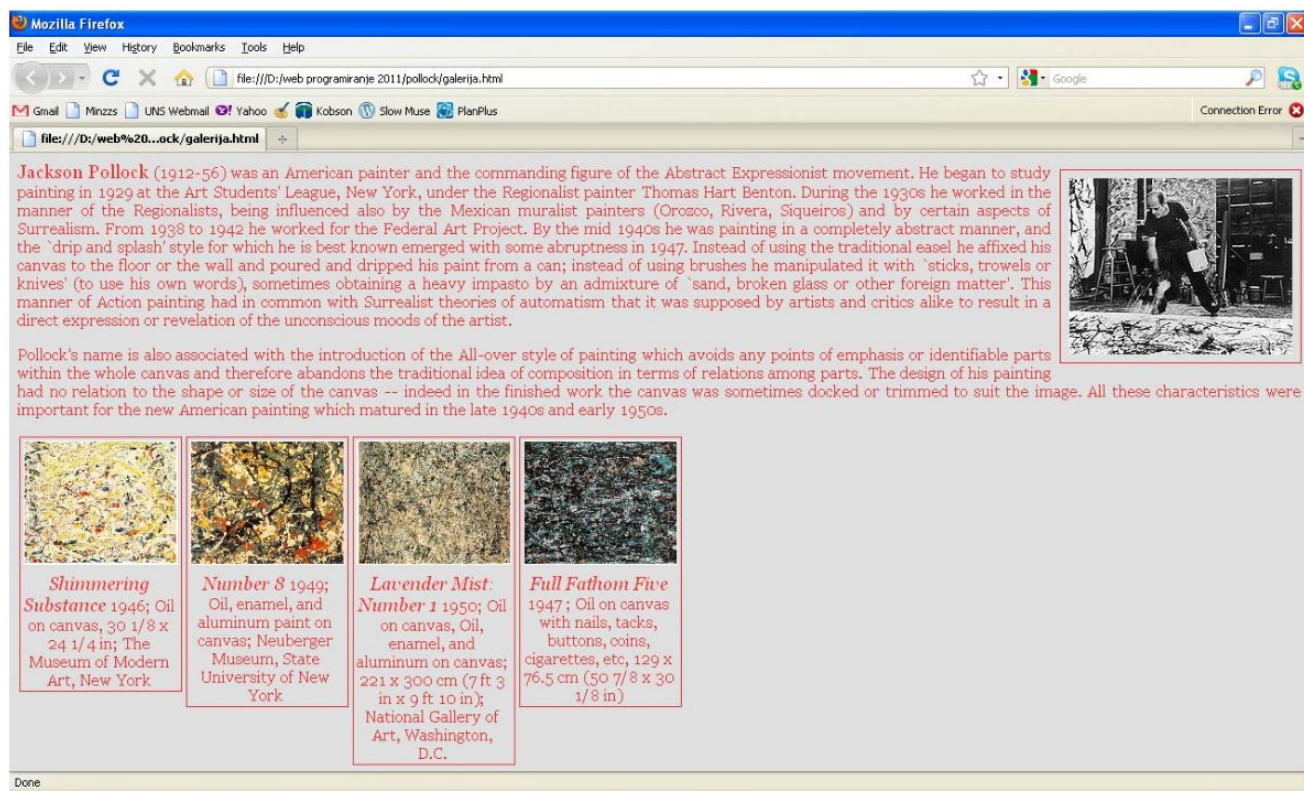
Mozilla Firefox

File Edit View History Bookmarks Tools Help

file:///D:/web programiranje 2011/pollock/galerija.html

Google

Gmail Minzzs UNS Webmail Yahoo Kobson Slow Muse PlanPlus

Connection Error

file:///D:/web%20...ock/galerija.html

Jackson Pollock (1912-56) was an American painter and the commanding figure of the Abstract Expressionist movement. He began to study painting in 1929 at the Art Students' League, New York, under the Regionalist painter Thomas Hart Benton. During the 1930s he worked in the manner of the Regionalists, being influenced also by the Mexican muralist painters (Orozco, Rivera, Siqueiros) and by certain aspects of Surrealism. From 1938 to 1942 he worked for the Federal Art Project. By the mid 1940s he was painting in a completely abstract manner, and the `drip and splash' style for which he is best known emerged with some abruptness in 1947. Instead of using the traditional easel he affixed his canvas to the floor or the wall and poured and dripped his paint from a can; instead of using brushes he manipulated it with `sticks, trowels or knives' (to use his own words), sometimes obtaining a heavy impasto by an admixture of `sand, broken glass or other foreign matter'. This manner of Action painting had in common with Surrealist theories of automatism that it was supposed by artists and critics alike to result in a direct expression or revelation of the unconscious moods of the artist.

Pollock's name is also associated with the introduction of the All-over style of painting which avoids any points of emphasis or identifiable parts within the whole canvas and therefore abandons the traditional idea of composition in terms of relations among parts. The design of his painting had no relation to the shape or size of the canvas -- indeed in the finished work the canvas was sometimes docked or trimmed to suit the image. All these characteristics were important for the new American painting which matured in the late 1940s and early 1950s.

Shimmering Substance 1946; Oil on canvas, 30 1/8 x 24 1/4 in; The Museum of Modern Art, New York

Number 8 1949; Oil, enamel, and aluminum paint on canvas; Neuberger Museum, State University of New York

Lavender Mist: Number 1 1950; Oil on canvas, Oil, enamel, and aluminum on canvas; 221 x 300 cm (7 ft 3 in x 9 ft 10 in); National Gallery of Art, Washington, D.C.

Full Fathom Five 1947 ; Oil on canvas with nails, tacks, buttons, coins, cigarettes, etc, 129 x 76.5 cm (50 7/8 x 30 1/8 in)

Done